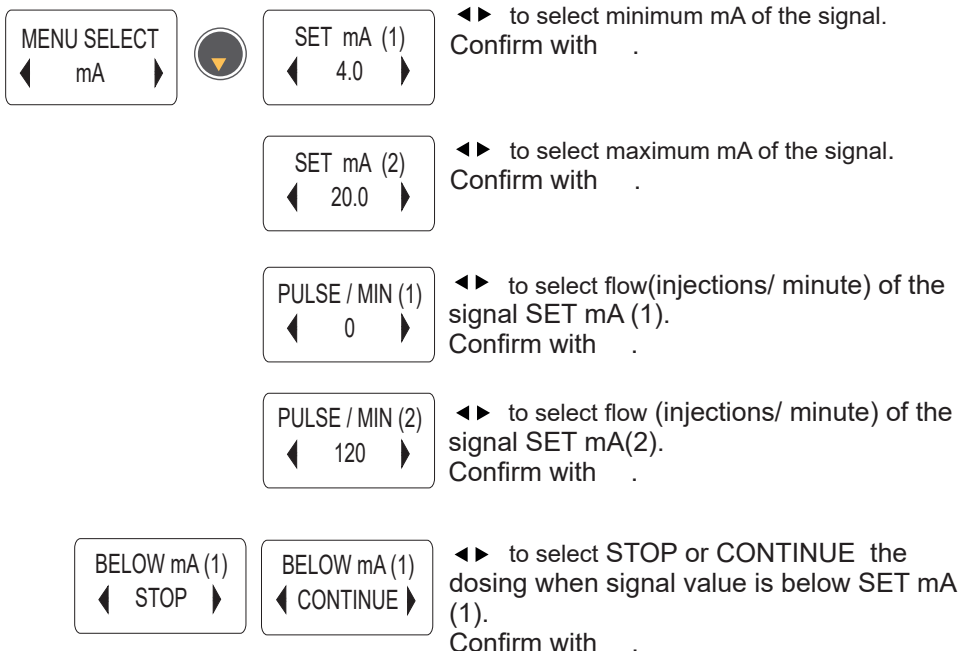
MENU SELECT
◀ mA ▶

SET mA (1)
◀ 4.0 ▶

◀▶ to select minimum mA of the signal. Confirm with .

SET mA (2)
◀ 20.0 ▶

◀▶ to select maximum mA of the signal. Confirm with .

PULSE / MIN (1)
◀ 0 ▶

◀▶ to select flow(injections/ minute) of the signal SET mA (1). Confirm with .

PULSE / MIN (2)
◀ 120 ▶

◀▶ to select flow (injections/ minute) of the signal SET mA(2). Confirm with .

BELOW mA (1)
◀ STOP ▶

BELOW mA (1)
◀ CONTINUE ▶

◀▶ to select STOP or CONTINUE the dosing when signal value is below SET mA (1). Confirm with .